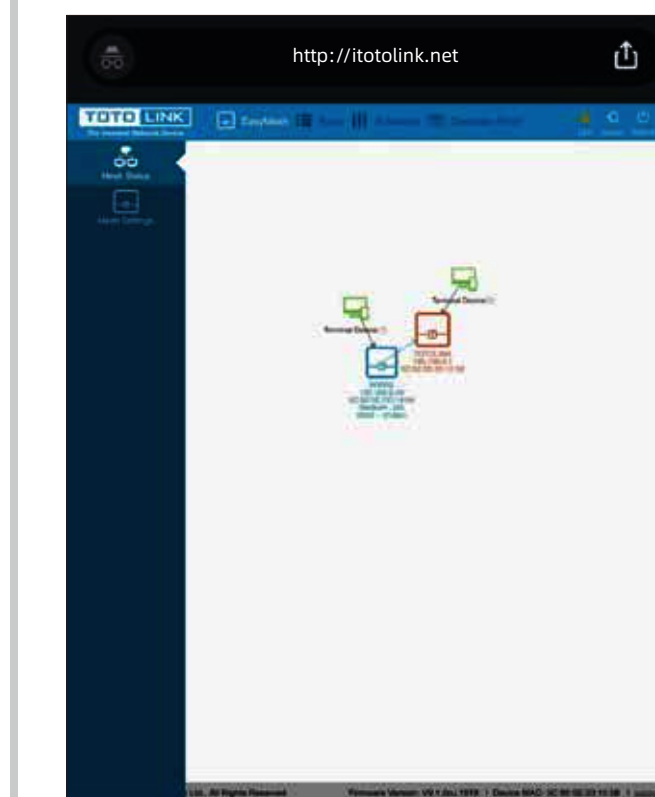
http://itotolink.net

TOTO LINK
The Intelligent Network Device

EasyMesh

Mesh Status

Mesh Settings

Terminal Device(1)

Terminal Device(1)

TOTOLINK
192.168.0.1

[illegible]
192.168.0.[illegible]

Ltd., All Rights Reserved

Firmware Version: V9.1.0cu.1919 | Device MAC: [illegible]